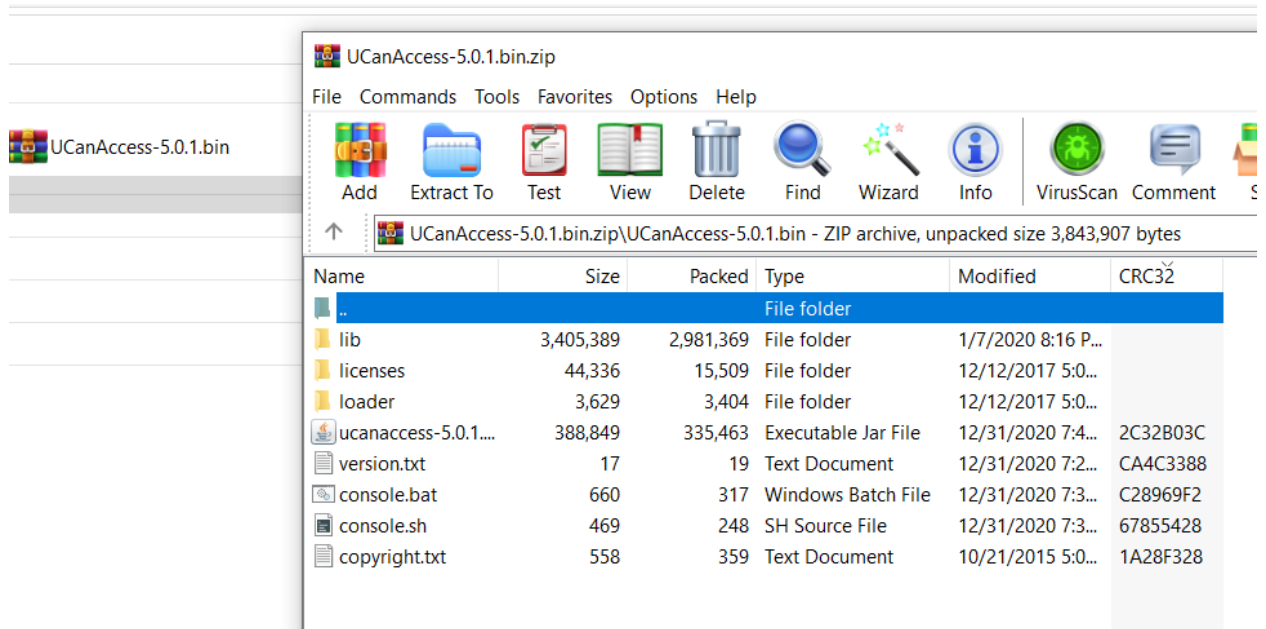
UCanAccess-5.0.1.bin

UCanAccess-5.0.1.bin.zip

File Commands Tools Favorites Options Help

Add Extract To Test View Delete Find Wizard Info VirusScan Comment S

UCanAccess-5.0.1.bin.zip\UCanAccess-5.0.1.bin - ZIP archive, unpacked size 3,843,907 bytes

| Name | Size | Packed | Type | Modified | CRC32 |
|---|---|---|---|---|---|
| .. | | | File folder | | |
| lib | 3,405,389 | 2,981,369 | File folder | 1/7/2020 8:16 P... | |
| licenses | 44,336 | 15,509 | File folder | 12/12/2017 5:0... | |
| loader | 3,629 | 3,404 | File folder | 12/12/2017 5:0... | |
| ucanaccess-5.0.1.... | 388,849 | 335,463 | Executable Jar File | 12/31/2020 7:4... | 2C32B03C |
| version.txt | 17 | 19 | Text Document | 12/31/2020 7:2... | CA4C3388 |
| console.bat | 660 | 317 | Windows Batch File | 12/31/2020 7:3... | C28969F2 |
| console.sh | 469 | 248 | SH Source File | 12/31/2020 7:3... | 67855428 |
| copyright.txt | 558 | 359 | Text Document | 10/21/2015 5:0... | 1A28F328 |